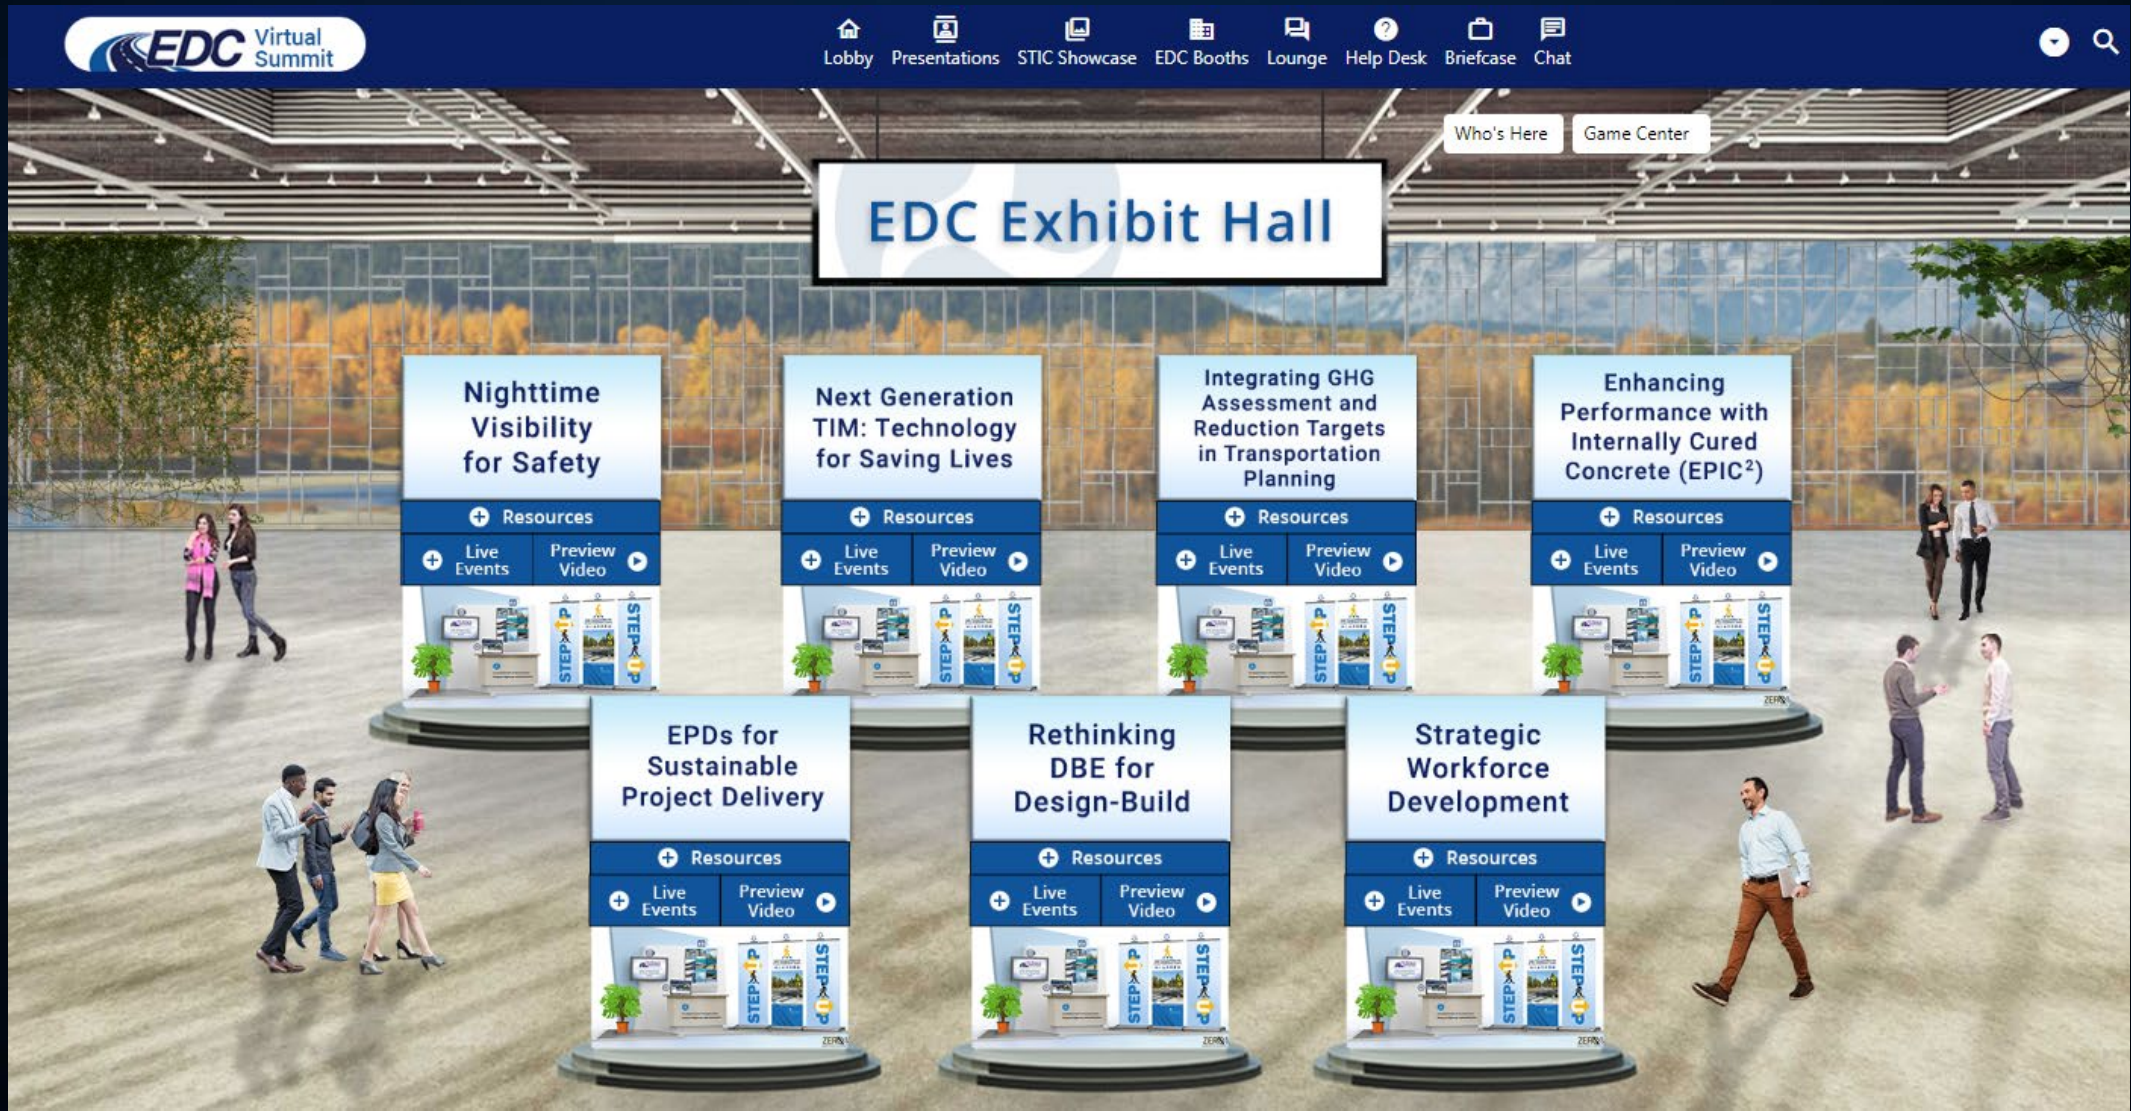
EDC Virtual Summit

Lobby Presentations STIC Showcase EDC Booths Lounge Help Desk Briefcase Chat

Who's Here Game Center

EDC Exhibit Hall

Nighttime Visibility for Safety
Resources
Live Events
Preview Video

Next Generation TIM: Technology for Saving Lives
Resources
Live Events
Preview Video

Integrating GHG Assessment and Reduction Targets in Transportation Planning
Resources
Live Events
Preview Video

Enhancing Performance with Internally Cured Concrete (EPIC$^2$)
Resources
Live Events
Preview Video

EPDs for Sustainable Project Delivery
Resources
Live Events
Preview Video

Rethinking DBE for Design-Build
Resources
Live Events
Preview Video

Strategic Workforce Development
Resources
Live Events
Preview Video